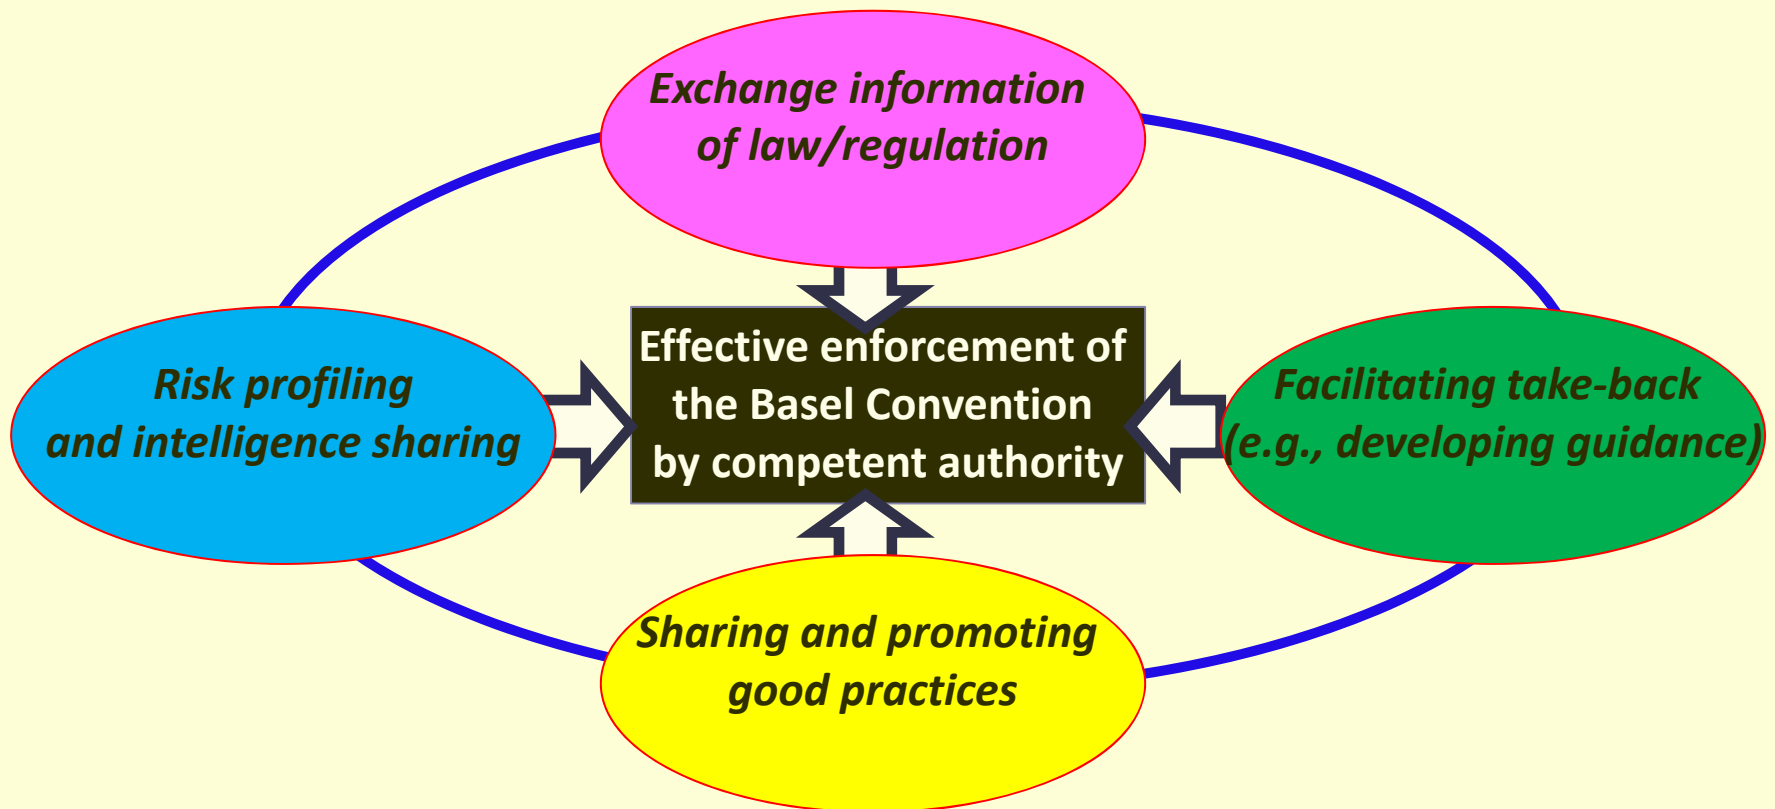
Exchange information of law/regulation

Risk profiling and intelligence sharing

Effective enforcement of the Basel Convention by competent authority

Facilitating take-back (e.g., developing guidance)

Sharing and promoting good practices